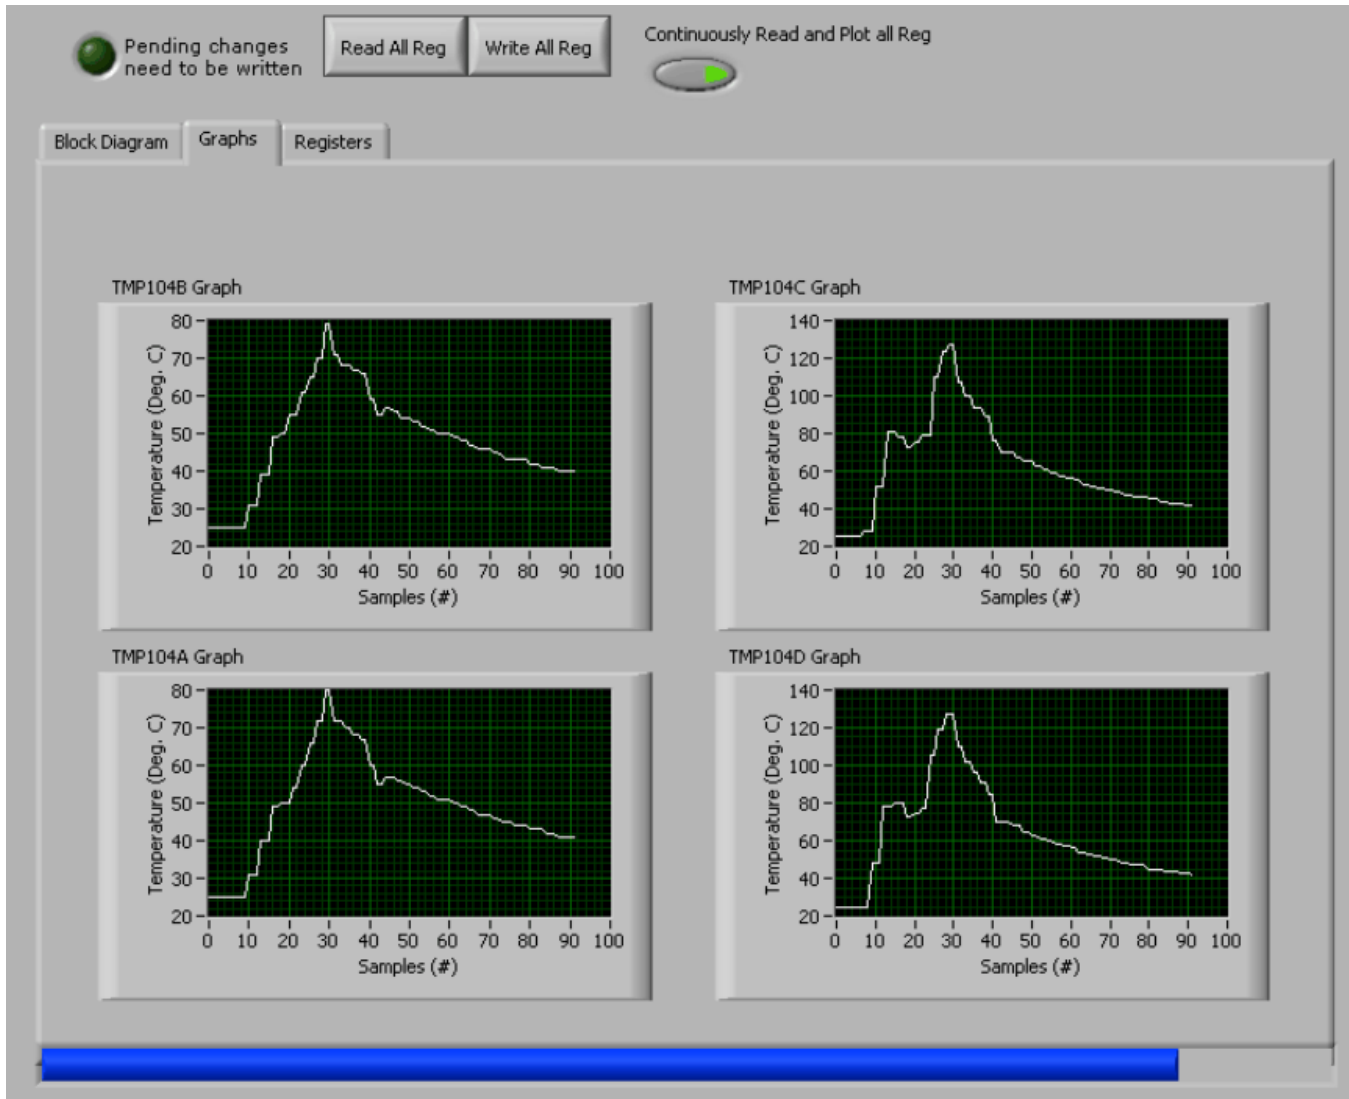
Pending changes need to be written

Read All Reg

Write All Reg

Continuously Read and Plot all Reg

Block Diagram

Graphs

Registers

TMP104B Graph

80
70
60
50
40
30
20

Temperature (Deg. C)

0 10 20 30 40 50 60 70 80 90 100

Samples (#)

TMP104C Graph

140
120
100
80
60
40
20

Temperature (Deg. C)

0 10 20 30 40 50 60 70 80 90 100

Samples (#)

TMP104A Graph

80
70
60
50
40
30
20

Temperature (Deg. C)

0 10 20 30 40 50 60 70 80 90 100

Samples (#)

TMP104D Graph

140
120
100
80
60
40
20

Temperature (Deg. C)

0 10 20 30 40 50 60 70 80 90 100

Samples (#)